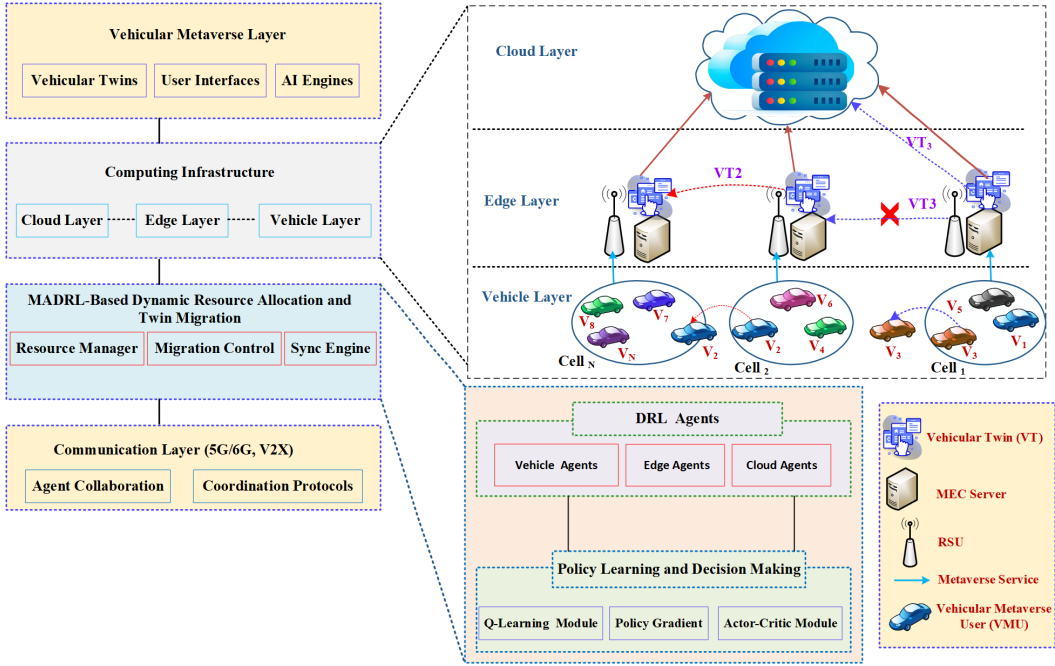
Vehicular Metaverse Layer

Vehicular Twins | User Interfaces | AI Engines

Computing Infrastructure

Cloud Layer | Edge Layer | Vehicle Layer

MADRL-Based Dynamic Resource Allocation and Twin Migration

Resource Manager | Migration Control | Sync Engine

Communication Layer (5G/6G, V2X)

Agent Collaboration | Coordination Protocols

Cloud Layer

Edge Layer

Vehicle Layer

VT2

$VT_3$

VT3

$V_8$ $V_7$ $V_N$ $V_2$ Cell $_N$

$V_6$ $V_2$ $V_4$ Cell $_2$

$V_3$ $V_5$ $V_3$ $V_1$ Cell $_1$

DRL Agents

Vehicle Agents | Edge Agents | Cloud Agents

Policy Learning and Decision Making

Q-Learning Module | Policy Gradient | Actor-Critic Module

Vehicular Twin (VT)

MEC Server

RSU

Metaverse Service

Vehicular Metaverse User (VMU)